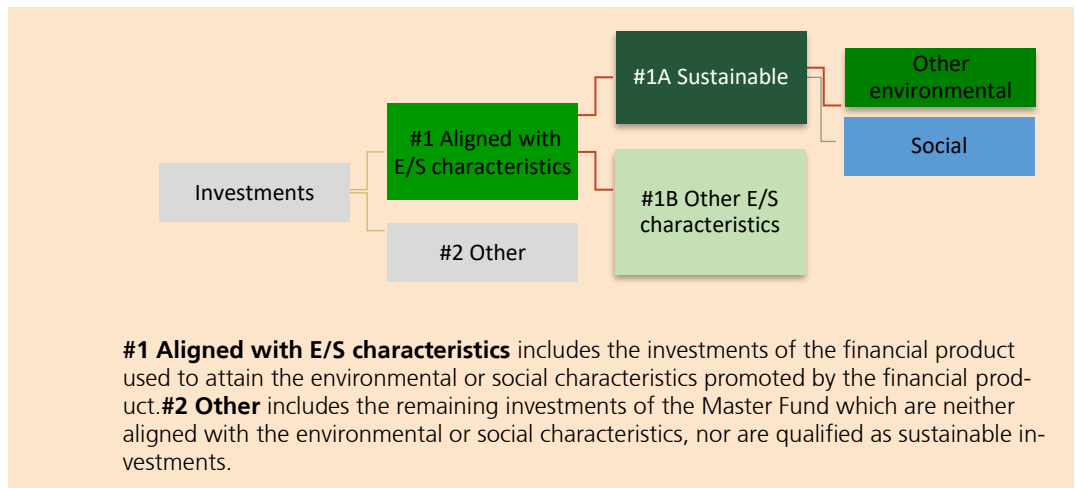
#1A Sustainable

Other environmental

Social

#1 Aligned with E/S characteristics

Investments

#1B Other E/S characteristics

#2 Other

**#1 Aligned with E/S characteristics** includes the investments of the financial product used to attain the environmental or social characteristics promoted by the financial product.**#2 Other** includes the remaining investments of the Master Fund which are neither aligned with the environmental or social characteristics, nor are qualified as sustainable investments.